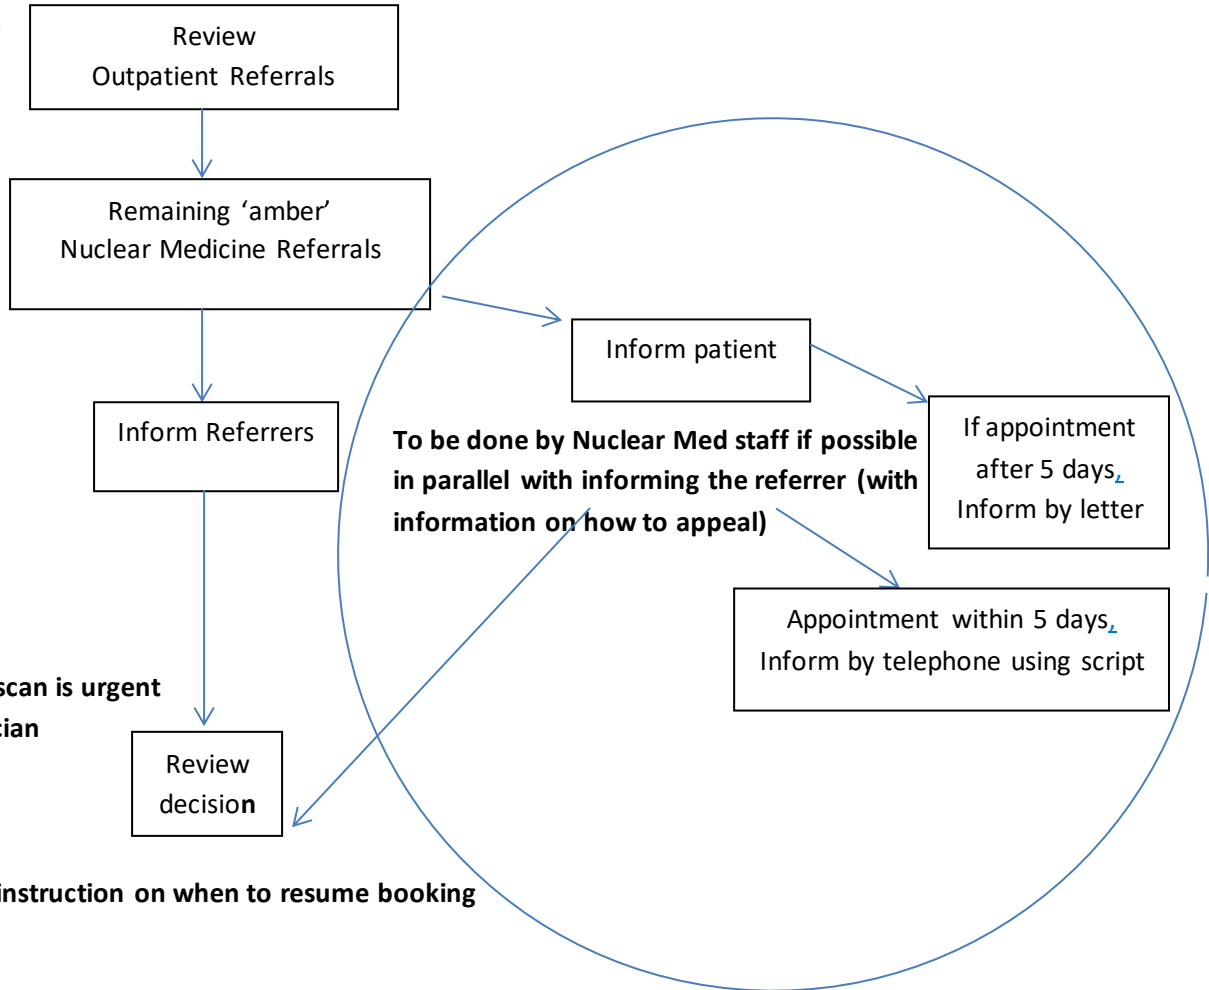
Review Outpatient Referrals

Remaining 'amber' Nuclear Medicine Referrals

Inform patient

Inform Referrers

To be done by Nuclear Med staff if possible in parallel with informing the referrer (with information on how to appeal)

If appointment after 5 days, Inform by letter

Appointment within 5 days, Inform by telephone using script

scan is urgent

cian

Review decision

instruction on when to resume booking